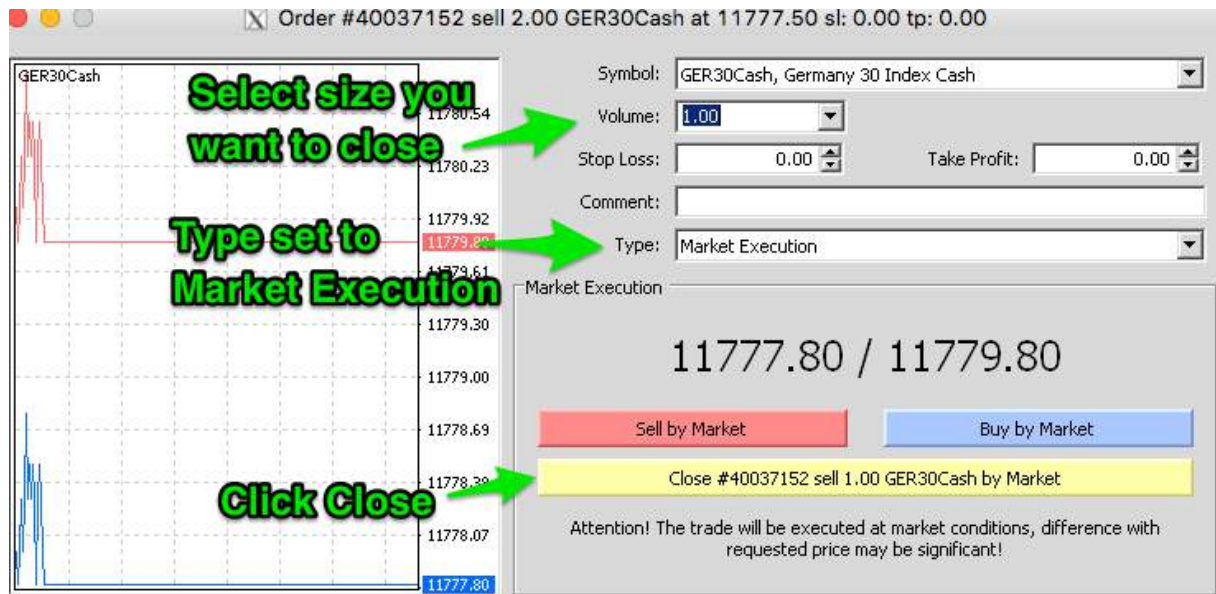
Order #40037152 sell 2.00 GER30Cash at 11777.50 sl: 0.00 tp: 0.00

GER30Cash

Select size you want to close

11780.54

11780.23

11779.92

Type set to Market Execution

11779.8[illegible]

11779.61

11779.30

11779.00

11778.69

11778.39

Click Close

11778.07

11777.80

Symbol: GER30Cash, Germany 30 Index Cash

Volume: 1.00

Stop Loss: 0.00

Take Profit: 0.00

Comment:

Type: Market Execution

Market Execution

11777.80 / 11779.80

Sell by Market

Buy by Market

Close #40037152 sell 1.00 GER30Cash by Market

Attention! The trade will be executed at market conditions, difference with requested price may be significant!